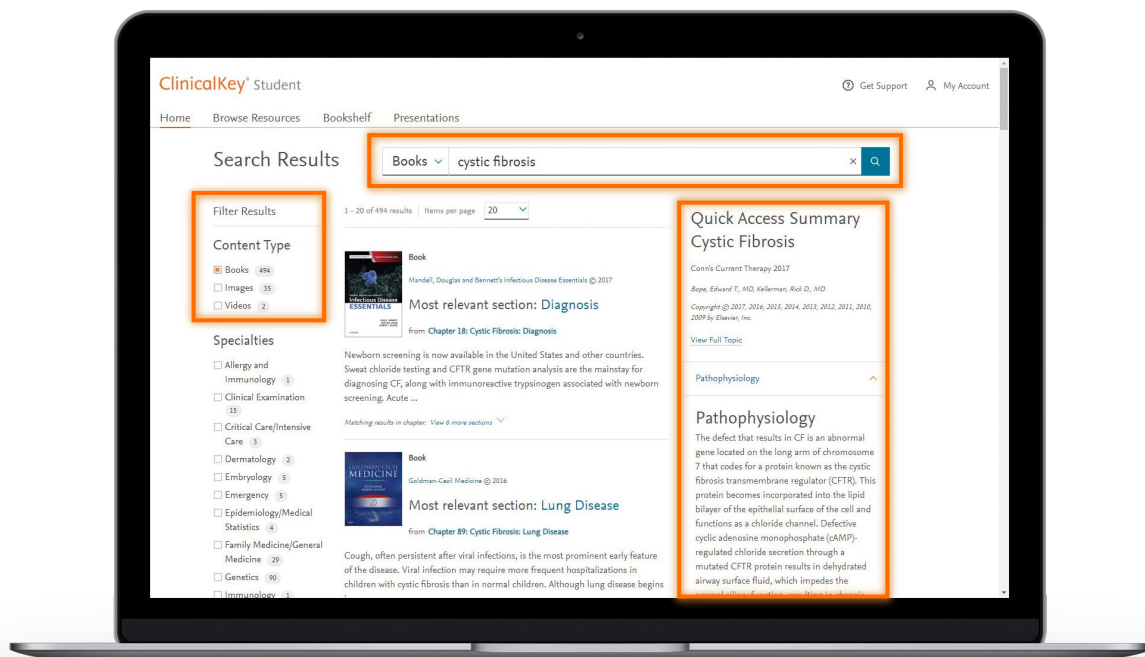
ClinicalKey® Student

Get Support My Account

Home Browse Resources Bookshelf Presentations

Search Results

Books cystic fibrosis

Filter Results

Content Type

Books 494
Images 35
Videos 2

Specialties

Allergy and Immunology 1
Clinical Examination 15
Critical Care/Intensive Care 3
Dermatology 2
Embryology 5
Emergency 5
Epidemiology/Medical Statistics 4
Family Medicine/General Medicine 29
Genetics 90
Immunology 3

1 - 20 of 494 results Items per page 20

Book

Mandell, Douglas and Bennett's Infectious Disease Essentials © 2017

Most relevant section: Diagnosis

from Chapter 18: Cystic Fibrosis: Diagnosis

Newborn screening is now available in the United States and other countries. Sweat chloride testing and CFTR gene mutation analysis are the mainstay for diagnosing CF, along with immunoreactive trypsinogen associated with newborn screening. Acute ...

Matching results in chapter. View 6 more sections

Book

Goldman-Cecil Medicine © 2016

Most relevant section: Lung Disease

from Chapter 89: Cystic Fibrosis: Lung Disease

Cough, often persistent after viral infections, is the most prominent early feature of the disease. Viral infection may require more frequent hospitalizations in children with cystic fibrosis than in normal children. Although lung disease begins

Quick Access Summary Cystic Fibrosis

Conn's Current Therapy 2017

Bope, Edward T., MD, Kellerman, Rick D., MD

Copyright © 2017, 2016, 2015, 2014, 2013, 2012, 2011, 2010, 2009 by Elsevier, Inc.

View Full Topic

Pathophysiology

Pathophysiology

The defect that results in CF is an abnormal gene located on the long arm of chromosome 7 that codes for a protein known as the cystic fibrosis transmembrane regulator (CFTR). This protein becomes incorporated into the lipid bilayer of the epithelial surface of the cell and functions as a chloride channel. Defective cyclic adenosine monophosphate (cAMP)-regulated chloride secretion through a mutated CFTR protein results in dehydrated airway surface fluid, which impedes the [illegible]